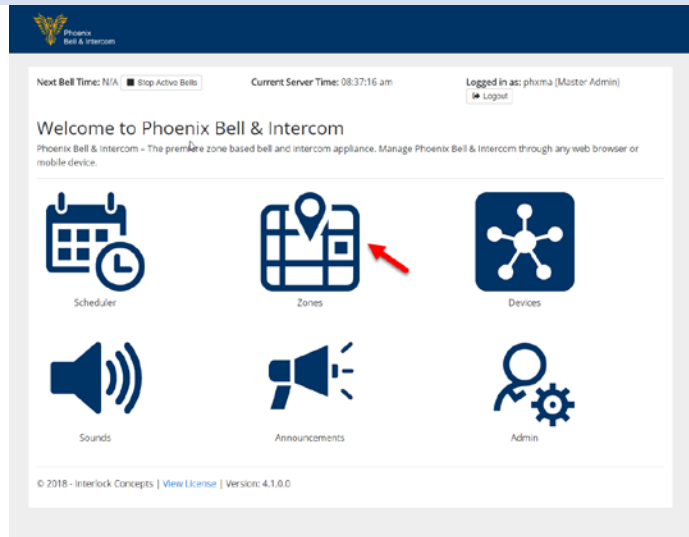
Phoenix Bell & Intercom

Next Bell Time: N/A Stop Active Bells

Current Server Time: 08:37:16 am

Logged in as: phxma (Master Admin)
Logout

Welcome to Phoenix Bell & Intercom

Phoenix Bell & Intercom – The premiere zone based bell and intercom appliance. Manage Phoenix Bell & Intercom through any web browser or mobile device.

Scheduler

Zones

Devices

Sounds

Announcements

Admin

© 2018 - Interlock Concepts | View License | Version: 4.1.0.0